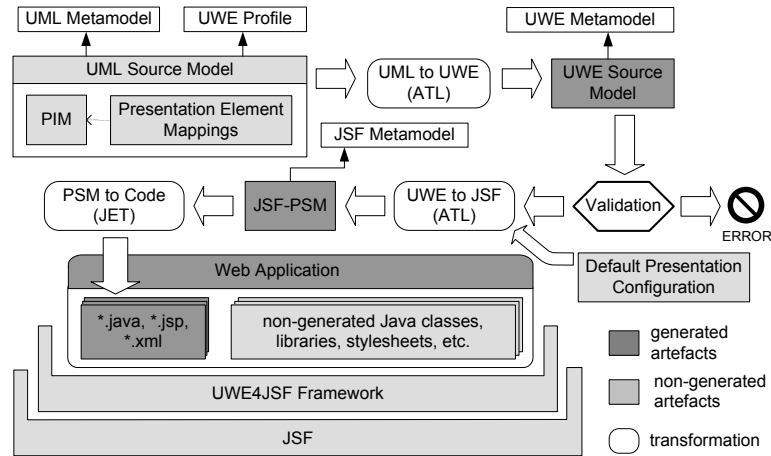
UML Metamodel

UWE Profile

UML Source Model

PIM

Presentation Element Mappings

UML to UWE (ATL)

UWE Metamodel

UWE Source Model

JSF Metamodel

PSM to Code (JET)

JSF-PSM

UWE to JSF (ATL)

Validation

ERROR

Default Presentation Configuration

Web Application

*.java, *.jsp, *.xml

non-generated Java classes, libraries, stylesheets, etc.

generated artefacts

non-generated artefacts

transformation

UWE4JSF Framework

JSF